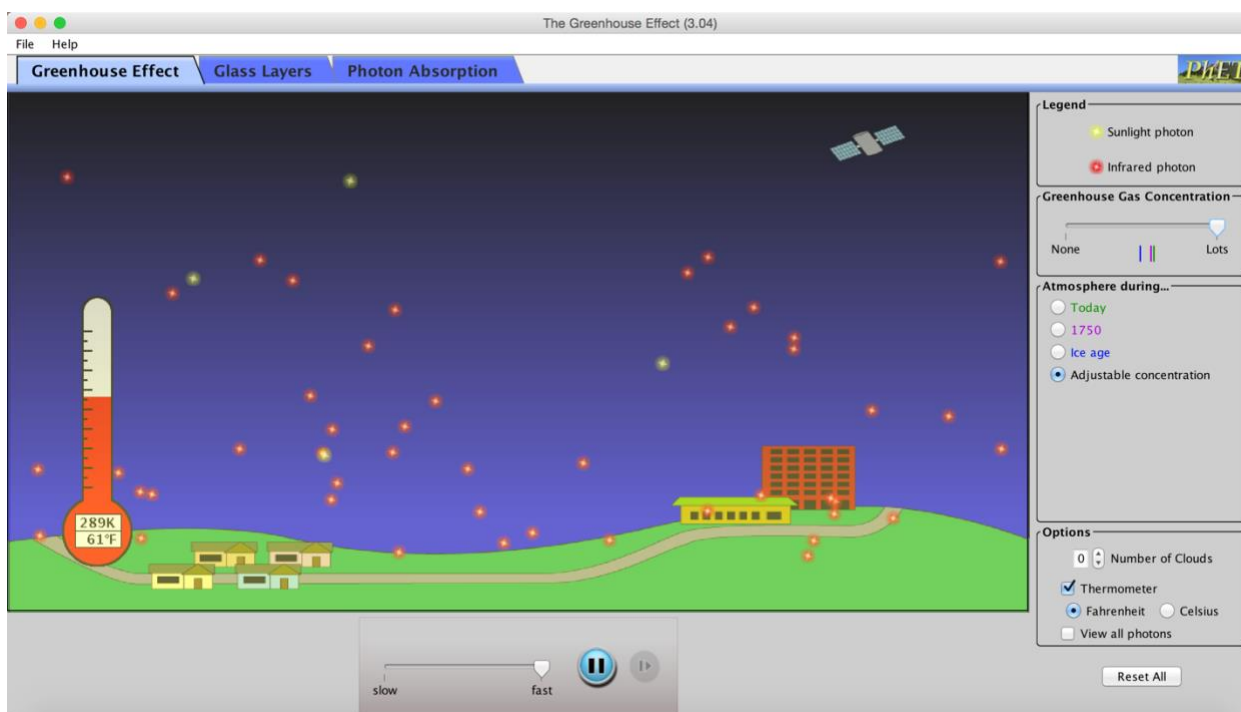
The Greenhouse Effect (3.04)

File Help

Greenhouse Effect | Glass Layers | Photon Absorption

PhET

289K
61°F

Legend
Sunlight photon
Infrared photon

Greenhouse Gas Concentration
None
Lots

Atmosphere during...
Today
1750
Ice age
Adjustable concentration

Options
0 Number of Clouds
Thermometer
Fahrenheit
Celsius
View all photons

slow
fast

Reset All